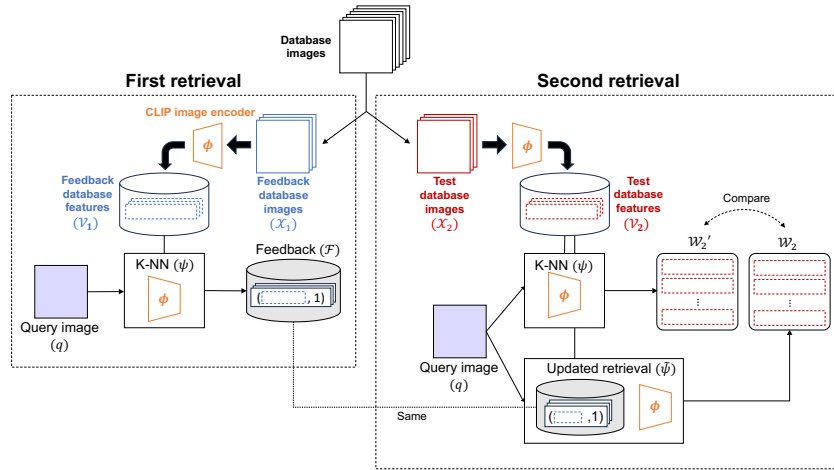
Database images

First retrieval

Second retrieval

CLIP image encoder

$\phi$

Feedback database images ($\mathcal{X}_1$)

Feedback database features ($\mathcal{V}_1$)

K-NN ($\psi$)

$\phi$

Feedback ($\mathcal{F}$)

( , 1)

Query image ($q$)

Test database images ($\mathcal{X}_2$)

$\phi$

Test database features ($\mathcal{V}_2$)

Compare

$\mathcal{W}_2{}'$

$\mathcal{W}_2$

K-NN ($\psi$)

$\phi$

Query image ($q$)

Updated retrieval ($\bar{\psi}$)

( ,1)

$\phi$

Same